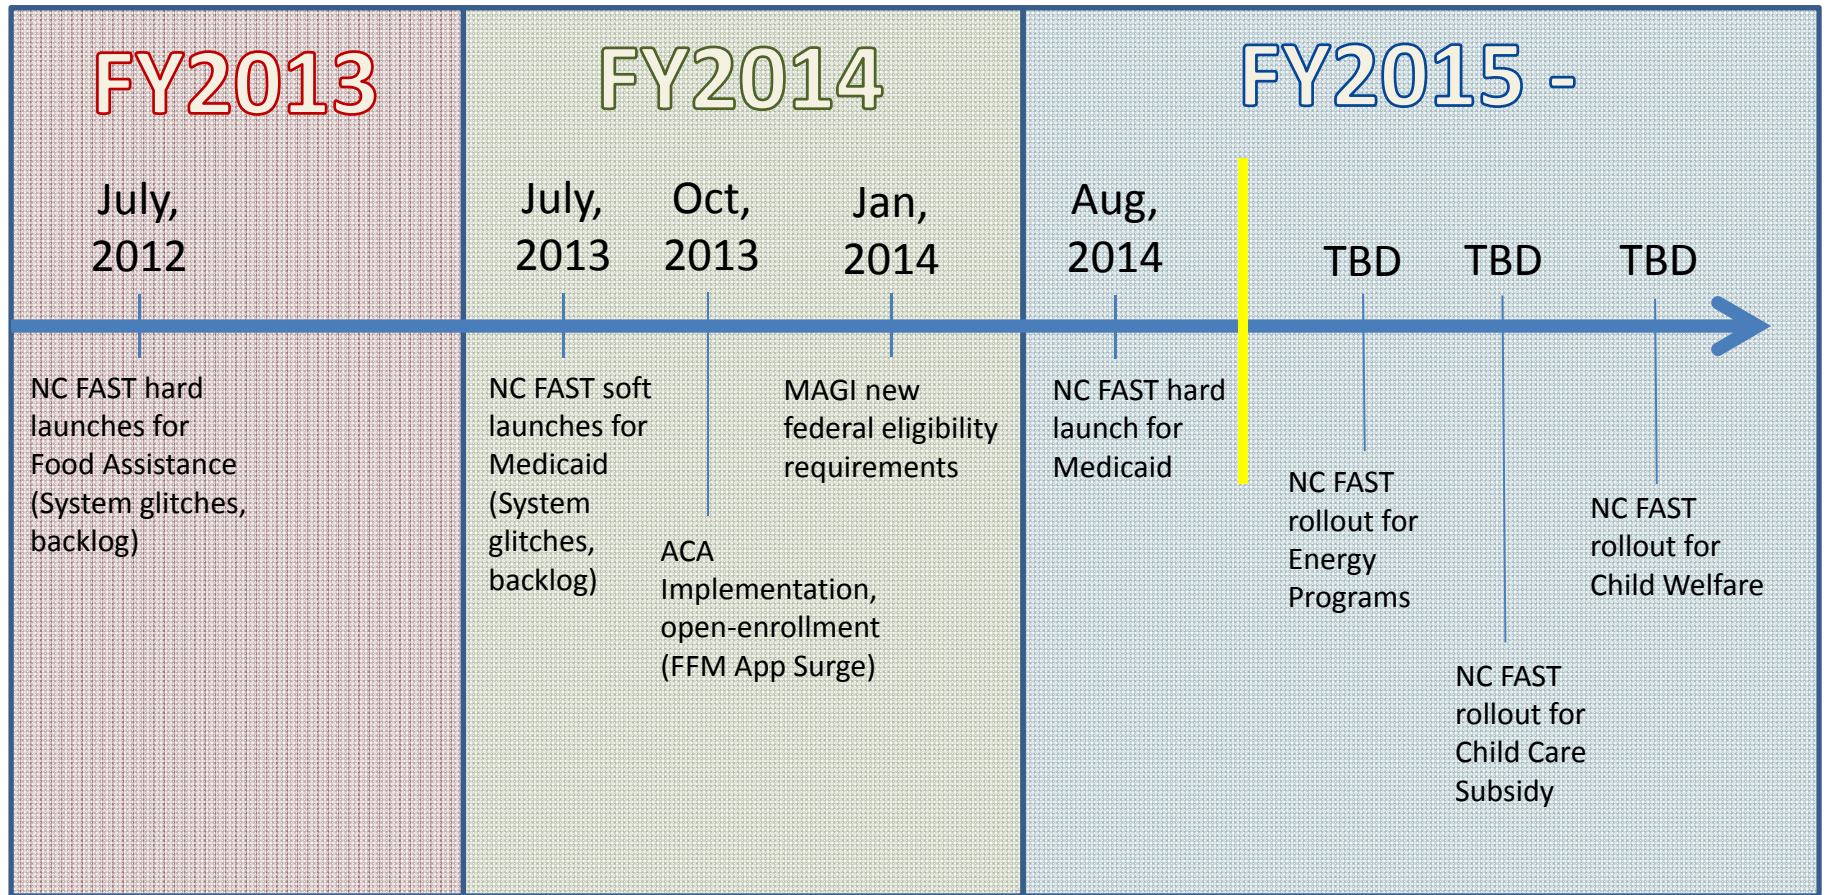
FY2013

FY2014

FY2015 -

July, 2012

NC FAST hard launches for Food Assistance (System glitches, backlog)

July, 2013

NC FAST soft launches for Medicaid (System glitches, backlog)

Oct, 2013

ACA Implementation, open-enrollment (FFM App Surge)

Jan, 2014

MAGI new federal eligibility requirements

Aug, 2014

NC FAST hard launch for Medicaid

TBD

NC FAST rollout for Energy Programs

TBD

NC FAST rollout for Child Care Subsidy

TBD

NC FAST rollout for Child Welfare